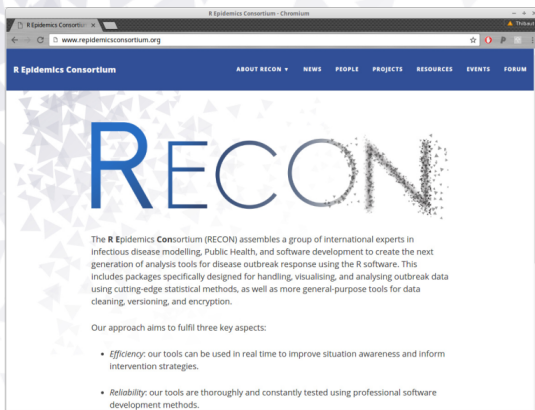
R Epidemics Consortium - Chromium

R Epidemics Consortiu ×

Thibaut

www.repidemicsconsortium.org

R Epidemics Consortium

ABOUT RECON ▾ NEWS PEOPLE PROJECTS RESOURCES EVENTS FORUM

RECON

The **R E**pidemics **Con**sortium (RECON) assembles a group of international experts in infectious disease modelling, Public Health, and software development to create the next generation of analysis tools for disease outbreak response using the R software. This includes packages specifically designed for handling, visualising, and analysing outbreak data using cutting-edge statistical methods, as well as more general-purpose tools for data cleaning, versioning, and encryption.

Our approach aims to fulfil three key aspects:

- *Efficiency*: our tools can be used in real time to improve situation awareness and inform intervention strategies.
- *Reliability*: our tools are thoroughly and constantly tested using professional software development methods.